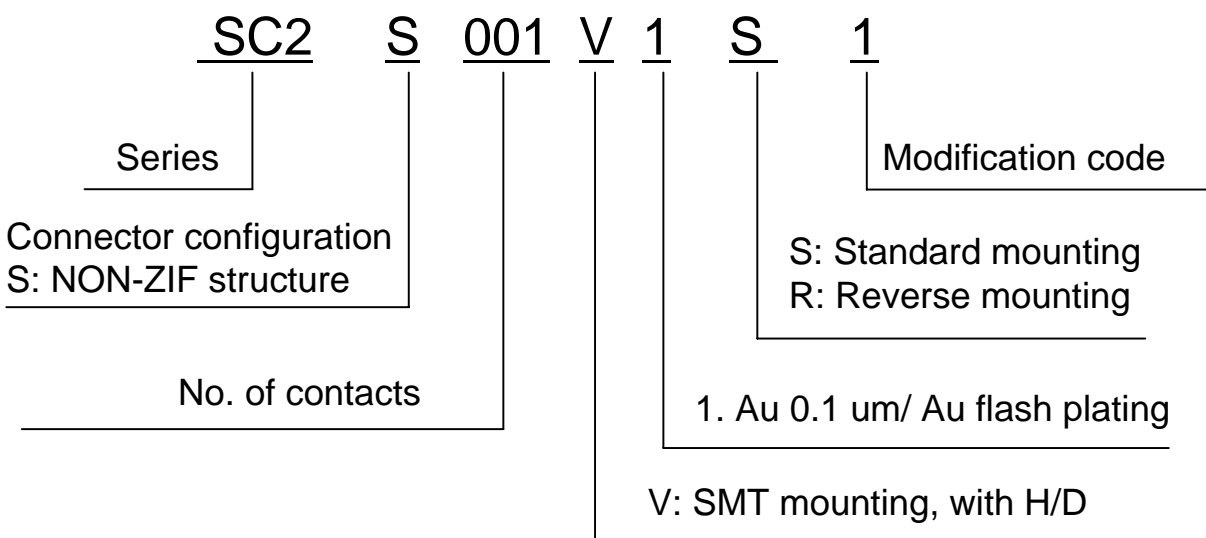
SC2 S 001 V 1 S 1

Series

Modification code

Connector configuration
S: NON-ZIF structure

S: Standard mounting
R: Reverse mounting

No. of contacts

1. Au 0.1 um/ Au flash plating

V: SMT mounting, with H/D